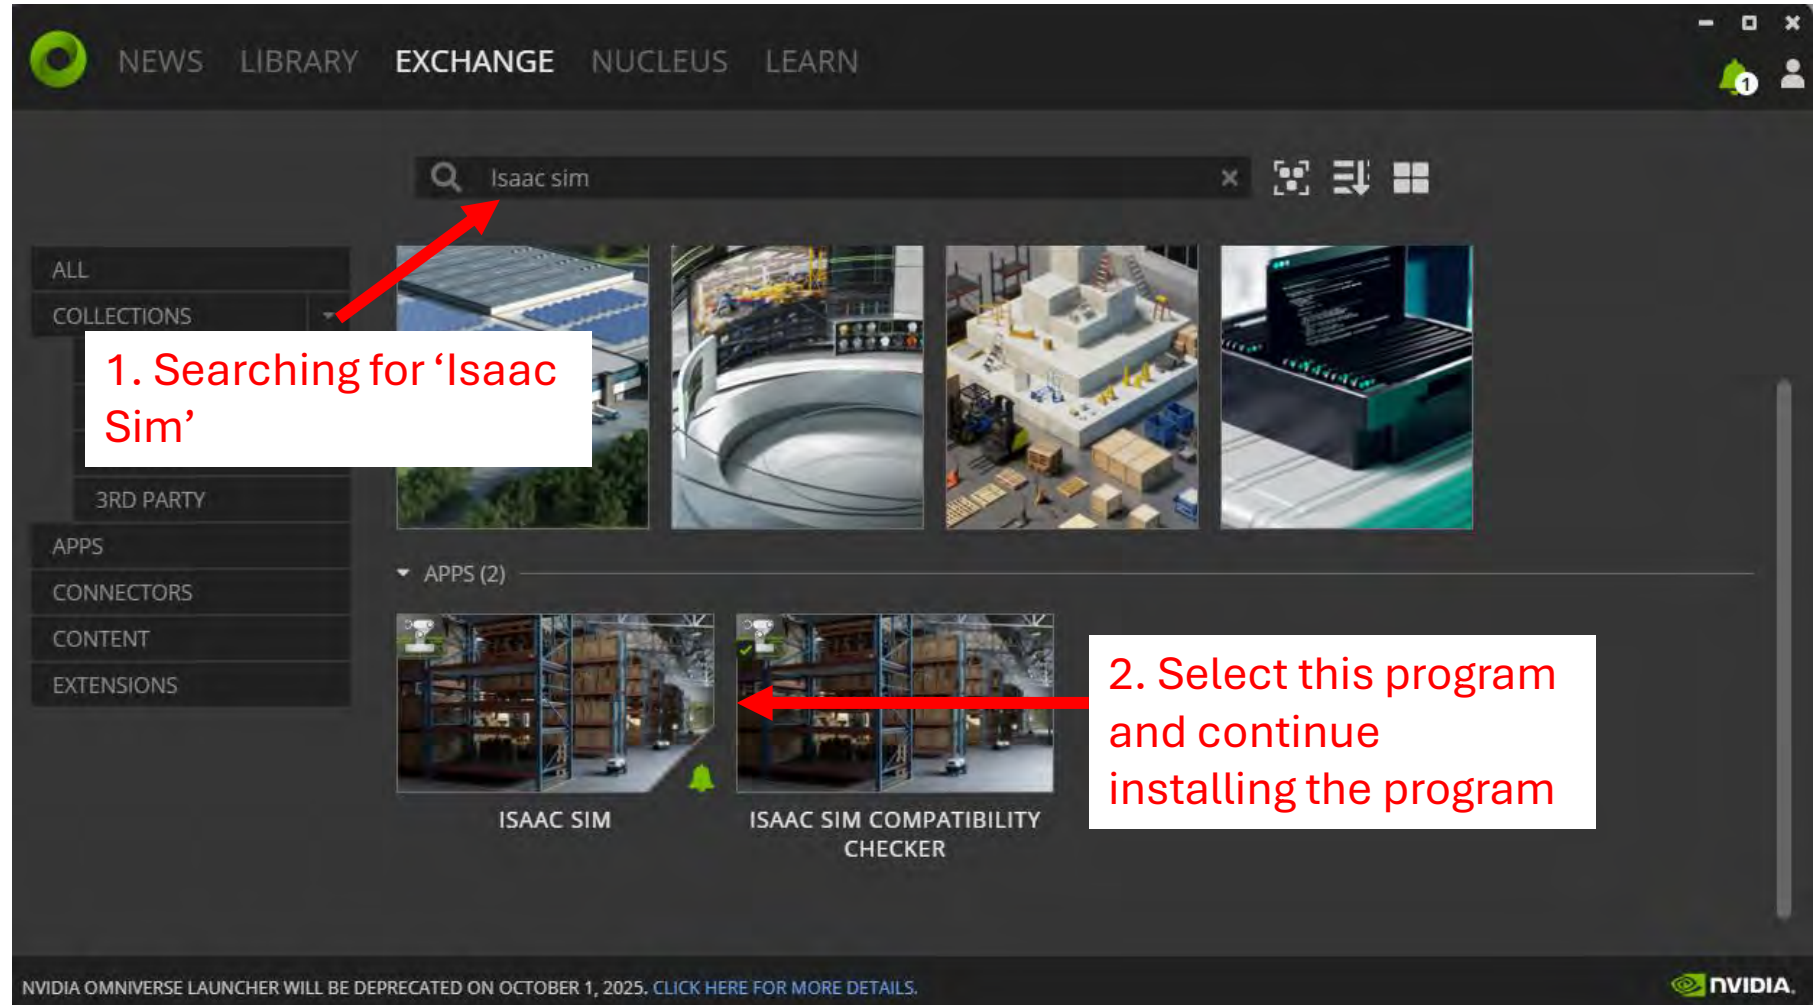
NEWS LIBRARY EXCHANGE NUCLEUS LEARN

1

Isaac sim

ALL

COLLECTIONS

1. Searching for ‘Isaac Sim’

3RD PARTY

APPS

CONNECTORS

CONTENT

EXTENSIONS

APPS (2)

ISAAC SIM

ISAAC SIM COMPATIBILITY CHECKER

2. Select this program and continue installing the program

NVIDIA OMNIVERSE LAUNCHER WILL BE DEPRECATED ON OCTOBER 1, 2025. CLICK HERE FOR MORE DETAILS.

NVIDIA.